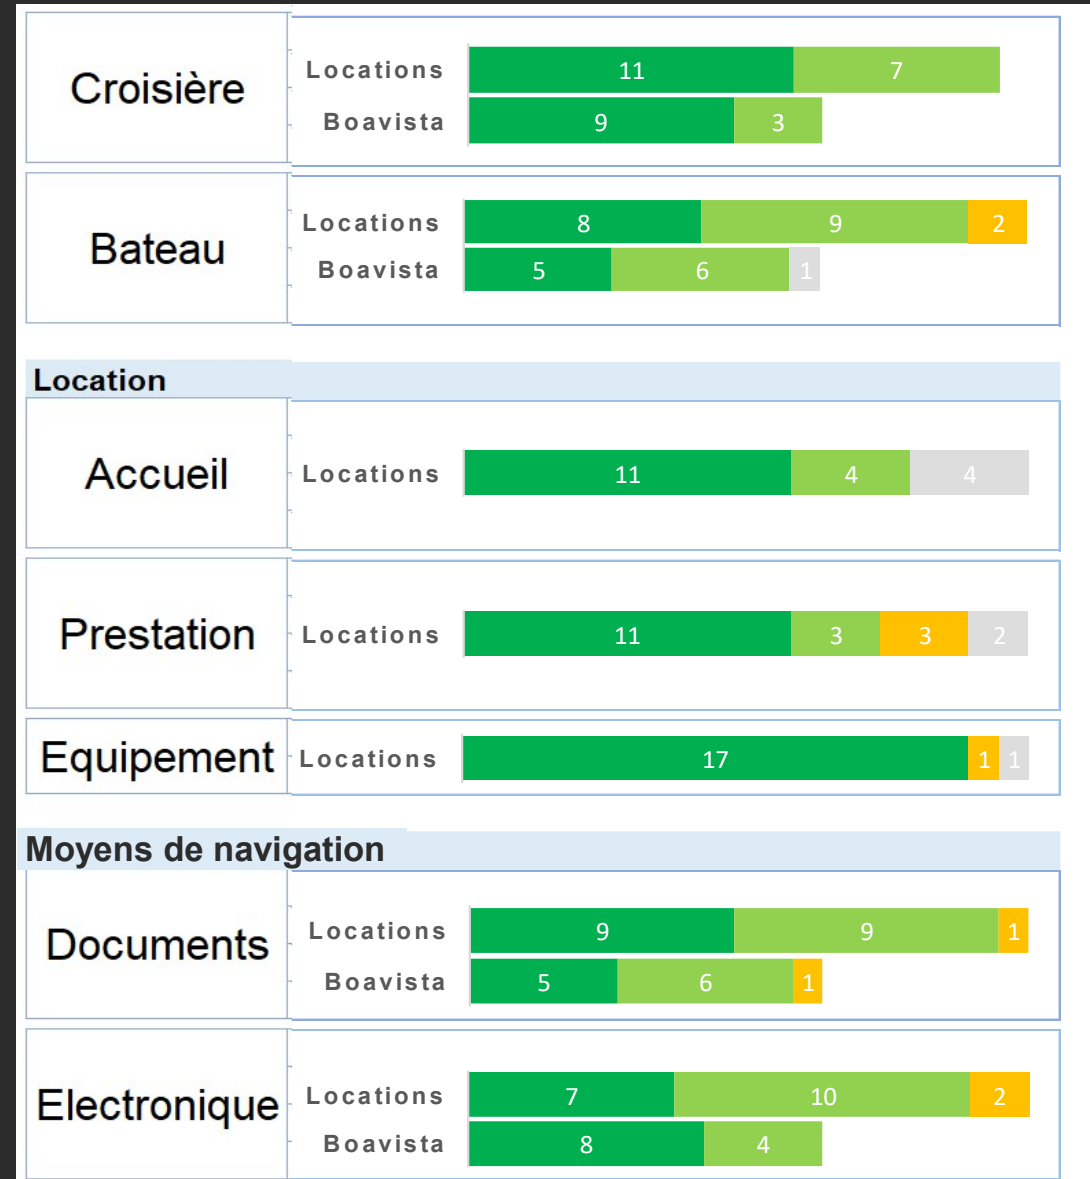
Croisière

Locations 11 7
Boavista 9 3

Bateau

Locations 8 9 2
Boavista 5 6 1

Location

Accueil

Locations 11 4 4

Prestation

Locations 11 3 3 2

Equipement

Locations 17 1 1

Moyens de navigation

Documents

Locations 9 9 1
Boavista 5 6 1

Electronique

Locations 7 10 2
Boavista 8 4